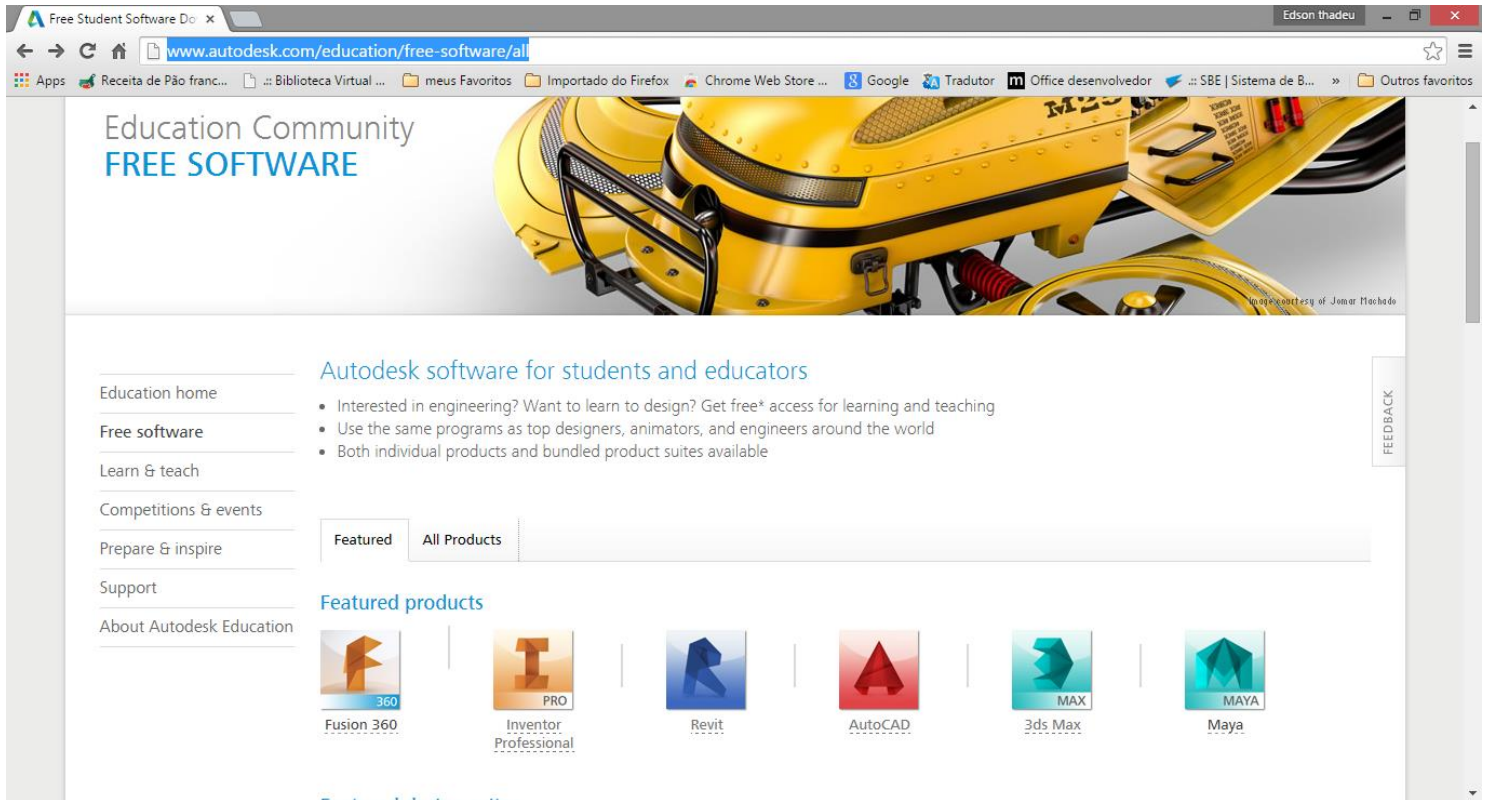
Free Student Software Do ×

Edson thadeu

www.autodesk.com/education/free-software/all

Apps Receita de Pão franc... .:: Biblioteca Virtual ... meus Favoritos Importado do Firefox Chrome Web Store ... Google Tradutor Office desenvolvedor .:: SBE | Sistema de B... » Outros favoritos

Education Community
FREE SOFTWARE

Image courtesy of Jomar Machado

Education home
Free software
Learn & teach
Competitions & events
Prepare & inspire
Support
About Autodesk Education

Autodesk software for students and educators

• Interested in engineering? Want to learn to design? Get free* access for learning and teaching
• Use the same programs as top designers, animators, and engineers around the world
• Both individual products and bundled product suites available

FEEDBACK

Featured | All Products

Featured products

360
Fusion 360

PRO
Inventor Professional

Revit

AutoCAD

MAX
3ds Max

MAYA
Maya

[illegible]